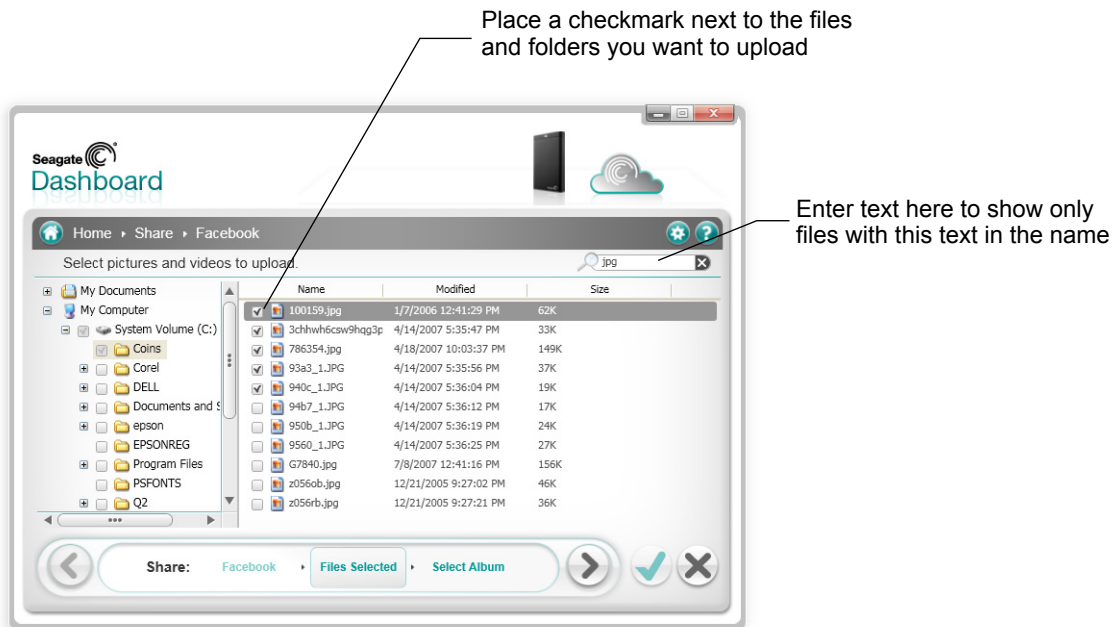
Place a checkmark next to the files and folders you want to upload

Enter text here to show only files with this text in the name

Seagate

Dashboard

Home ▸ Share ▸ Facebook

Select pictures and videos to upload.

jpg

My Documents
My Computer
System Volume (C:)
Coins
Corel
DELL
Documents and S
epson
EPSONREG
Program Files
PSFONTS
Q2

| Name | Modified | Size |
|---|---|---|
| 100159.jpg | 1/7/2006 12:41:29 PM | 62K |
| 3chhwh6csw9hqg3p | 4/14/2007 5:35:47 PM | 33K |
| 786354.jpg | 4/18/2007 10:03:37 PM | 149K |
| 93a3_1.JPG | 4/14/2007 5:35:56 PM | 37K |
| 940c_1.JPG | 4/14/2007 5:36:04 PM | 19K |
| 94b7_1.JPG | 4/14/2007 5:36:12 PM | 17K |
| 950b_1.JPG | 4/14/2007 5:36:19 PM | 24K |
| 9560_1.JPG | 4/14/2007 5:36:25 PM | 27K |
| G7840.jpg | 7/8/2007 12:41:16 PM | 156K |
| z056ob.jpg | 12/21/2005 9:27:02 PM | 46K |
| z056rb.jpg | 12/21/2005 9:27:21 PM | 36K |

Share: Facebook ▸ Files Selected ▸ Select Album